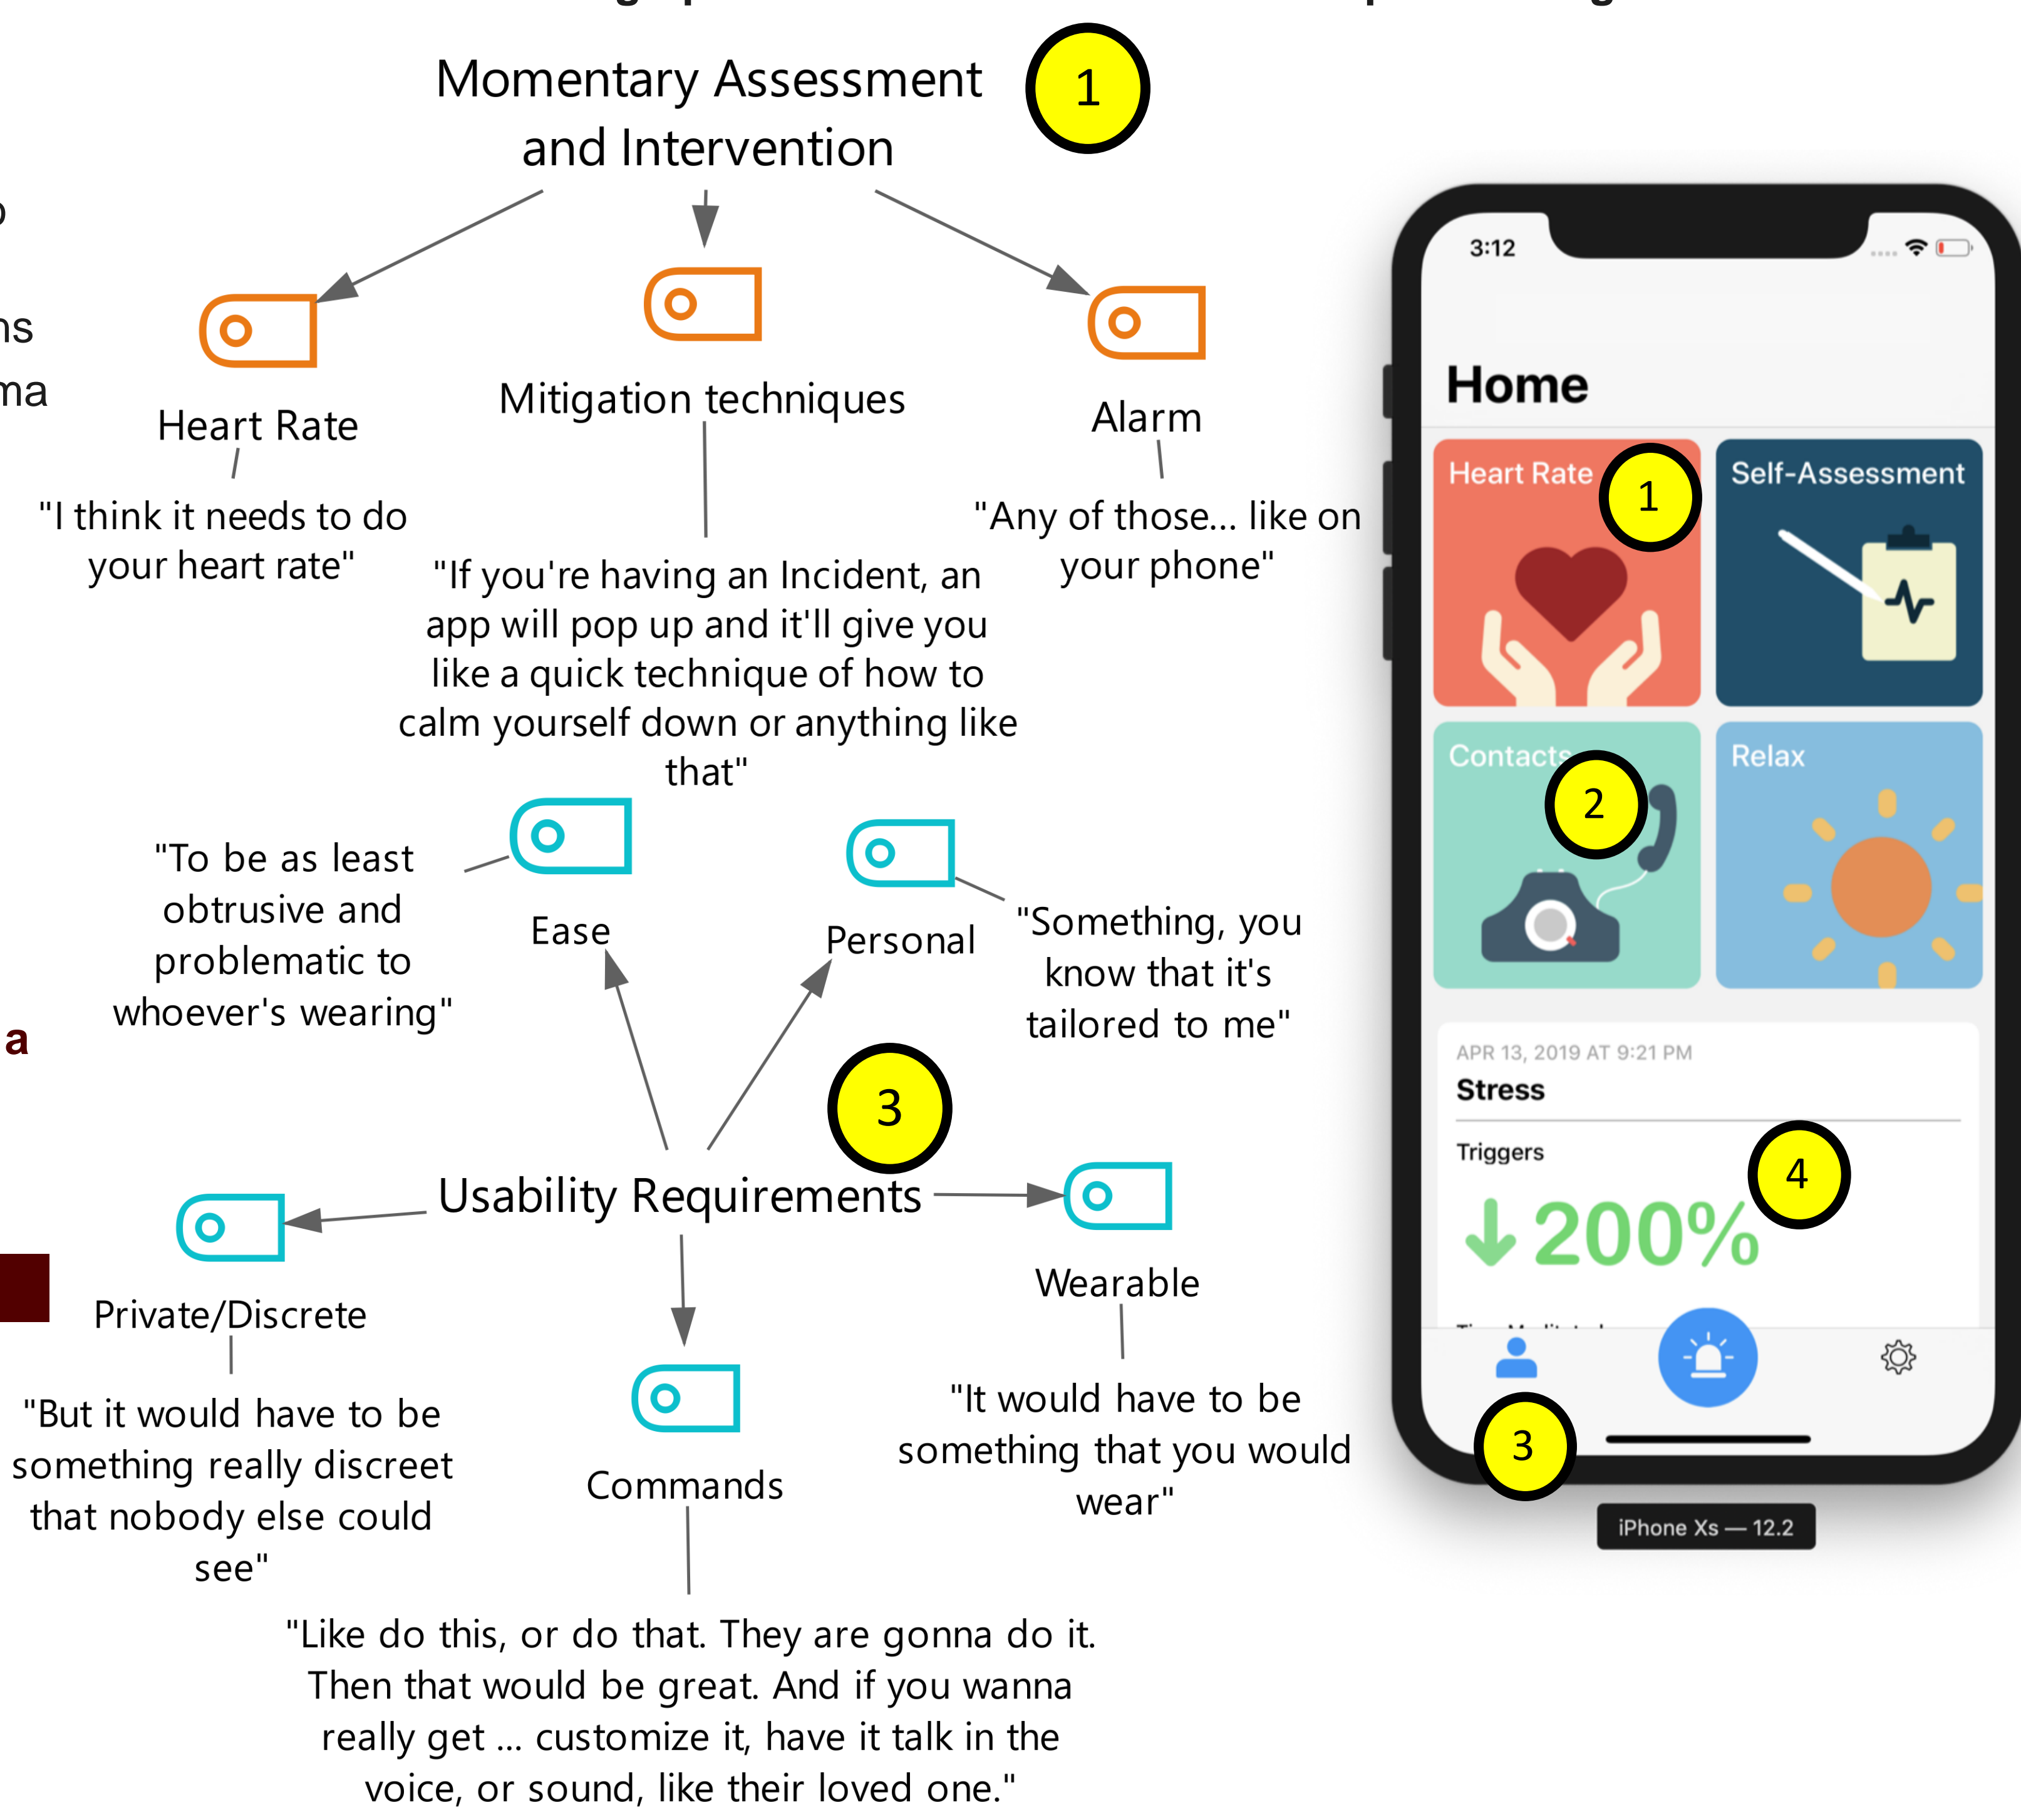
Momentary Assessment and Intervention

1

Heart Rate

"I think it needs to do your heart rate"

Mitigation techniques

"If you're having an Incident, an app will pop up and it'll give you like a quick technique of how to calm yourself down or anything like that"

Alarm

"Any of those... like on your phone"

"To be as least obtrusive and problematic to whoever's wearing"

Ease

Personal

"Something, you know that it's tailored to me"

3

Usability Requirements

Private/Discrete

"But it would have to be something really discreet that nobody else could see"

Commands

"Like do this, or do that. They are gonna do it. Then that would be great. And if you wanna really get ... customize it, have it talk in the voice, or sound, like their loved one."

Wearable

"It would have to be something that you would wear"

3:12

Home

Heart Rate

1

Self-Assessment

Contacts

2

Relax

APR 13, 2019 AT 9:21 PM

Stress

Triggers

4

↓200%

3

iPhone Xs — 12.2